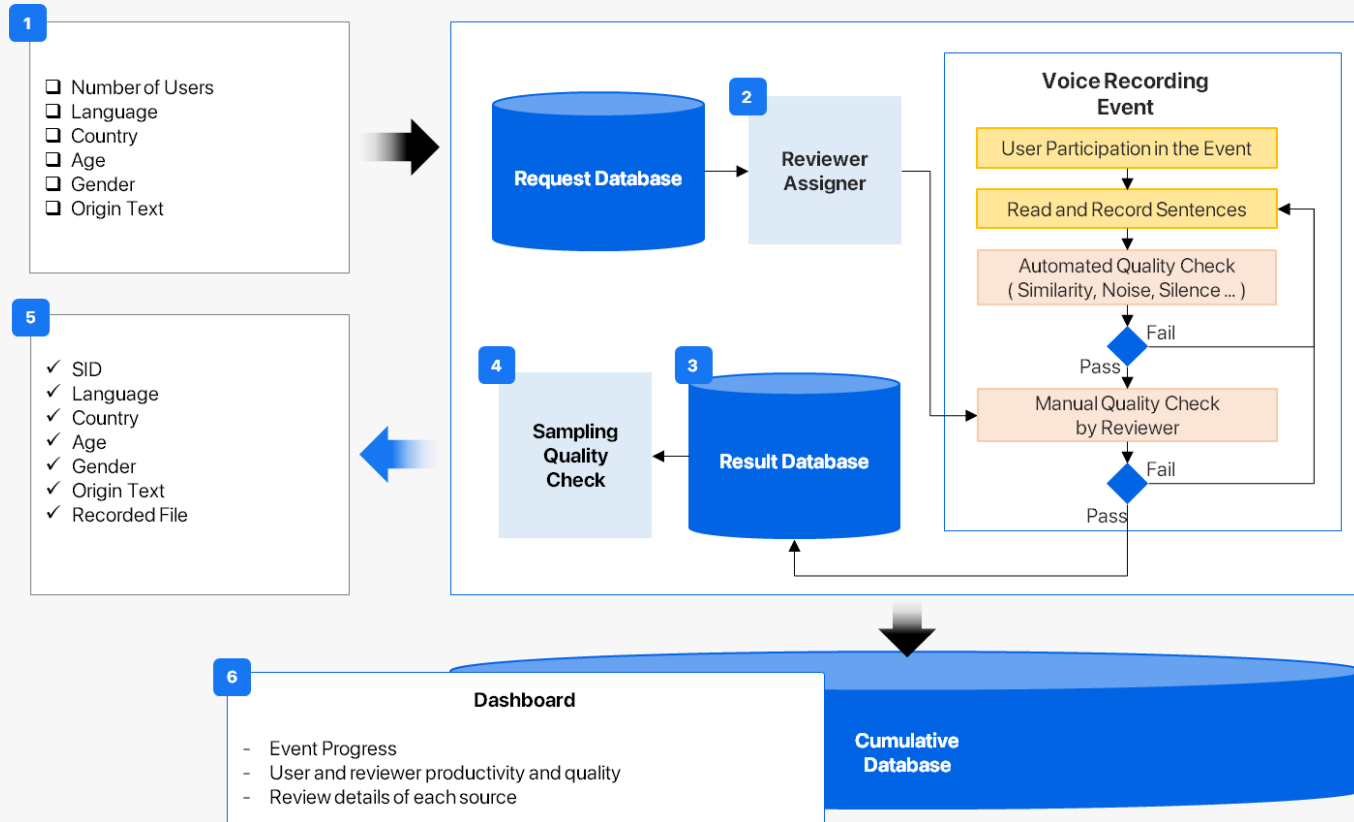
1

❑ Number of Users
❑ Language
❑ Country
❑ Age
❑ Gender
❑ Origin Text

Request Database

2

Reviewer Assigner

Voice Recording Event

User Participation in the Event

Read and Record Sentences

Automated Quality Check ( Similarity, Noise, Silence ... )

Fail

Pass

Manual Quality Check by Reviewer

Fail

Pass

5

✓ SID
✓ Language
✓ Country
✓ Age
✓ Gender
✓ Origin Text
✓ Recorded File

4

Sampling Quality Check

3

Result Database

6

Dashboard

- Event Progress
- User and reviewer productivity and quality
- Review details of each source

Cumulative Database